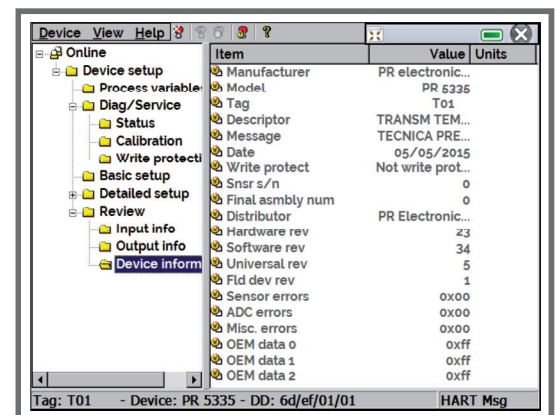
Device View Help ?

Online
Device setup
Process variable
Diag/Service
Status
Calibration
Write protecti
Basic setup
Detailed setup
Review
Input info
Output info
Device inform

| Item | Value | Units |
|---|---|---|
| Manufacturer | PR electronic... | |
| Model | PR 5335 | |
| Tag | T01 | |
| Descriptor | TRANSM TEM... | |
| Message | TECNICA PRE... | |
| Date | 05/05/2015 | |
| Write protect | Not write prot... | |
| Snsr s/n | 0 | |
| Final asmbly num | 0 | |
| Distributor | PR Electronic... | |
| Hardware rev | 23 | |
| Software rev | 34 | |
| Universal rev | 5 | |
| Fld dev rev | 1 | |
| Sensor errors | 0x00 | |
| ADC errors | 0x00 | |
| Misc. errors | 0x00 | |
| OEM data 0 | 0xff | |
| OEM data 1 | 0xff | |
| OEM data 2 | 0xff | |

Tag: T01 - Device: PR 5335 - DD: 6d/ef/01/01 HART Msg